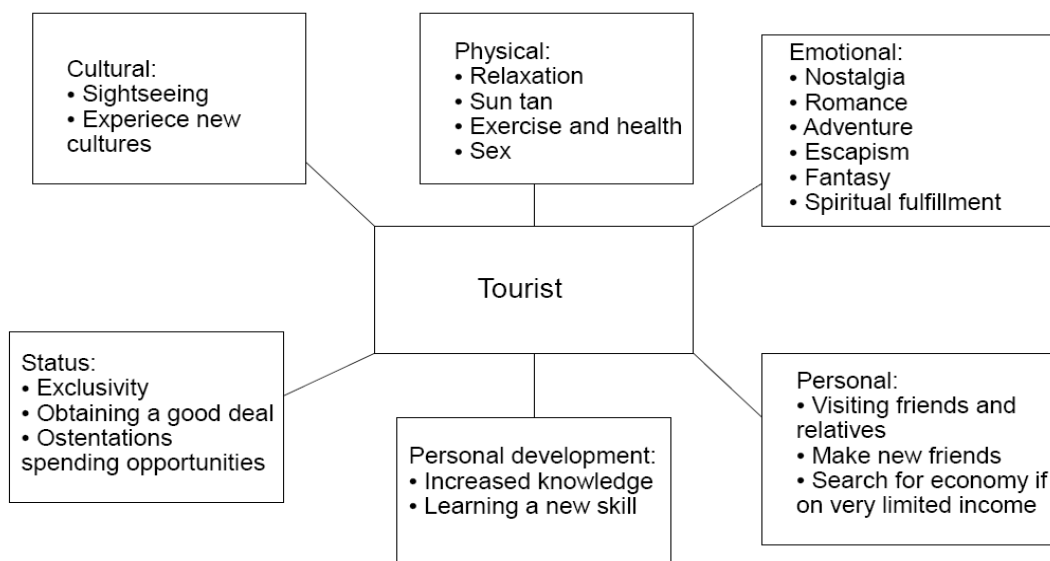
Cultural:
• Sightseeing
• Experiece new cultures

Physical:
• Relaxation
• Sun tan
• Exercise and health
• Sex

Emotional:
• Nostalgia
• Romance
• Adventure
• Escapism
• Fantasy
• Spiritual fulfillment

Tourist

Status:
• Exclusivity
• Obtaining a good deal
• Ostentations spending opportunities

Personal development:
• Increased knowledge
• Learning a new skill

Personal:
• Visiting friends and relatives
• Make new friends
• Search for economy if on very limited income